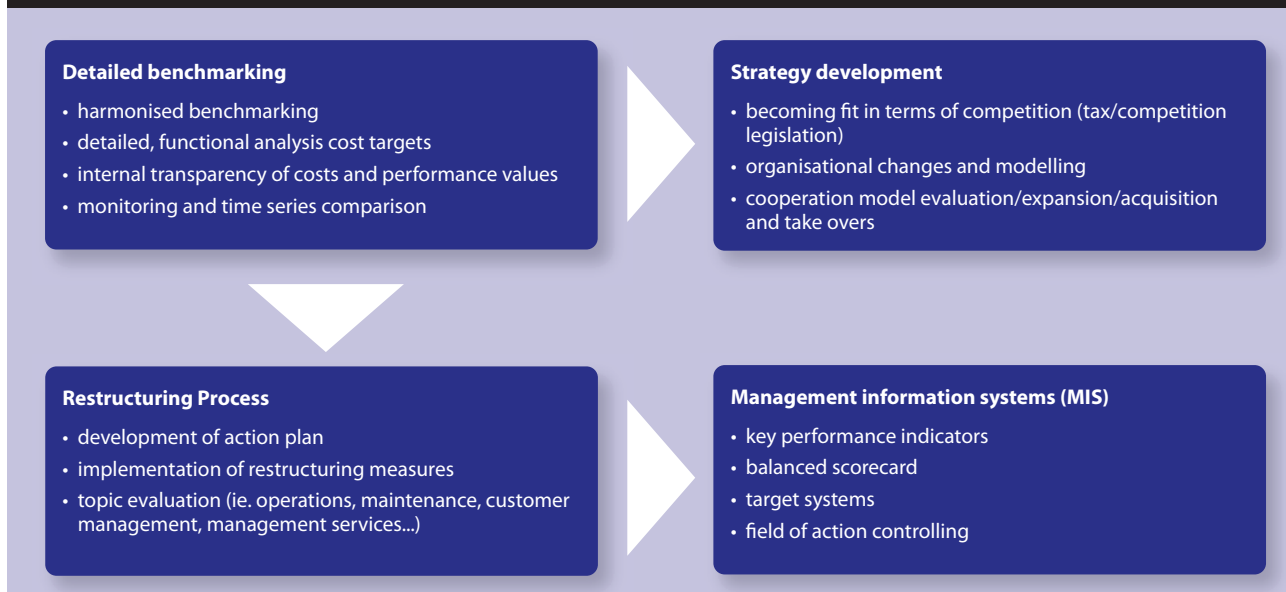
**Detailed benchmarking**
- harmonised benchmarking
- detailed, functional analysis cost targets
- internal transparency of costs and performance values
- monitoring and time series comparison

**Strategy development**
- becoming fit in terms of competition (tax/competition legislation)
- organisational changes and modelling
- cooperation model evaluation/expansion/acquisition and take overs

**Restructuring Process**
- development of action plan
- implementation of restructuring measures
- topic evaluation (ie. operations, maintenance, customer management, management services...)

**Management information systems (MIS)**
- key performance indicators
- balanced scorecard
- target systems
- field of action controlling